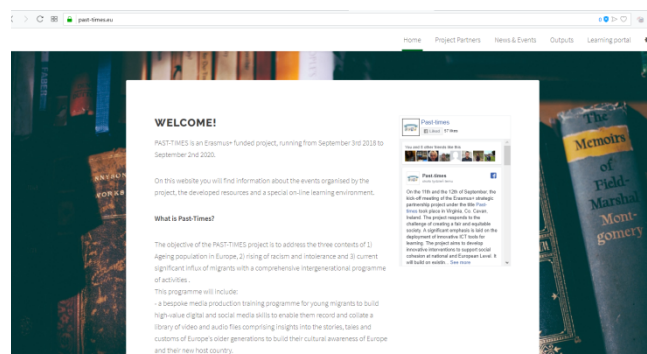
past-times.eu

Home Project Partners News & Events Outputs Learning portal

WELCOME!

PAST-TIMES is an Erasmus+ funded project, running from September 3rd 2018 to September 2nd 2020.

On this website you will find information about the events organised by the project, the developed resources and a special on-line learning environment.

What is Past-Times?

The objective of the PAST-TIMES project is to address the three contexts of 1) Ageing population in Europe, 2) rising of racism and intolerance and 3) current significant influx of migrants with a comprehensive intergenerational programme of activities .

This programme will include:

- a bespoke media production training programme for young migrants to build high-value digital and social media skills to enable them record and collate a library of video and audio files comprising insights into the stories, tales and customs of Europe's older generations to build their cultural awareness of Europe and their new host country.

Past-times
Like 17 likes

Past-times

On the 11th and the 12th of September, the kick-off meeting of the Erasmus+ strategic partnership project under the title Past-times took place in Virginia, Co. Cavan, Ireland. The project responds to the challenge of creating a fair and equitable society. A significant emphasis is laid on the deployment of innovative ICT tools for learning. The project aims to develop innovative interventions to support social cohesion at national and European Level. It will build on existin... See more

The Memoirs of Field-Marshal Montgomery